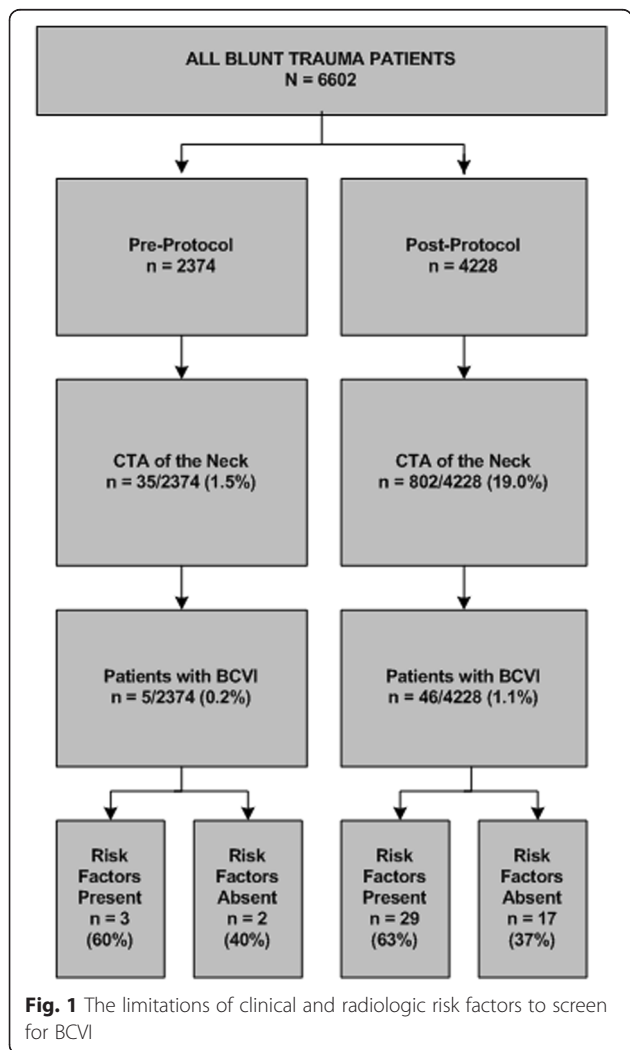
ALL BLUNT TRAUMA PATIENTS
N = 6602

Pre-Protocol
n = 2374

Post-Protocol
n = 4228

CTA of the Neck
n = 35/2374 (1.5%)

CTA of the Neck
n = 802/4228 (19.0%)

Patients with BCVI
n = 5/2374 (0.2%)

Patients with BCVI
n = 46/4228 (1.1%)

Risk Factors Present
n = 3
(60%)

Risk Factors Absent
n = 2
(40%)

Risk Factors Present
n = 29
(63%)

Risk Factors Absent
n = 17
(37%)

**Fig. 1** The limitations of clinical and radiologic risk factors to screen for BCVI